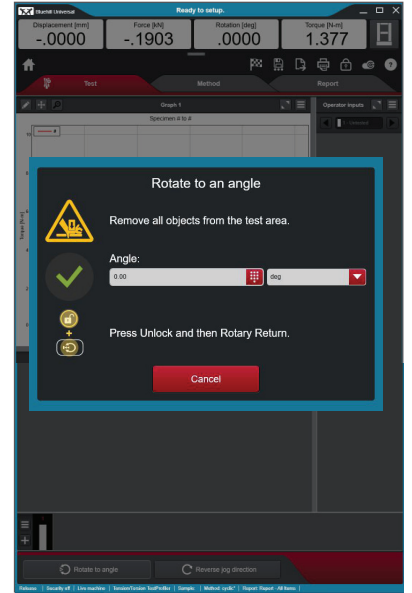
Bluehill Universal

Ready to setup.

Displacement [mm]
-.0000

Force [kN]
-.1903

Rotation [deg]
.0000

Torque [N-m]
1.377

Test

Method

Report

Graph 1

Specimen 4 to 4

Operator inputs

Torque [N-m]

Rotate to an angle

Remove all objects from the test area.

Angle:

0.00

deg

Press Unlock and then Rotary Return.

Cancel

Rotate to angle

Reverse jog direction